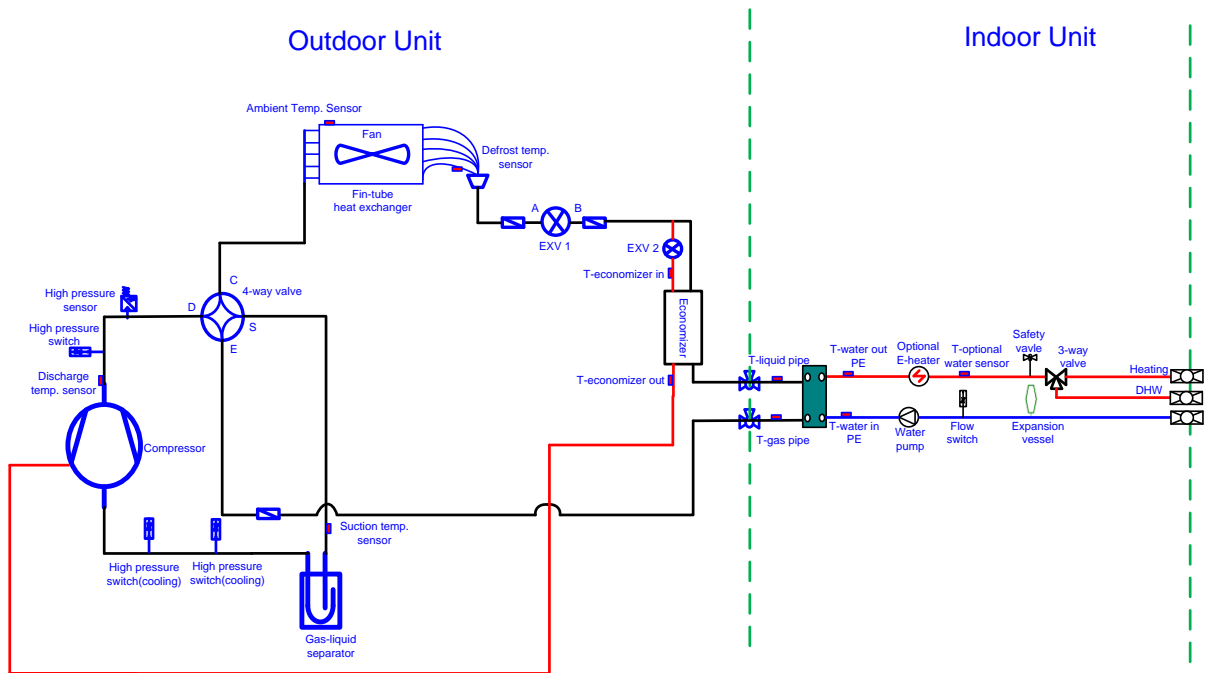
Outdoor Unit

Indoor Unit

Ambient Temp. Sensor

Fan

Fin-tube heat exchanger

Defrost temp. sensor

A

B

EXV 1

EXV 2

T-economizer in

Economizer

T-economizer out

High pressure sensor

High pressure switch

D

C

4-way valve

S

E

Discharge temp. sensor

Compressor

Suction temp. sensor

High pressure switch(cooling)

High pressure switch(cooling)

Gas-liquid separator

T-liquid pipe

T-gas pipe

T-water out PE

T-water in PE

Optional E-heater

T-optional water sensor

Water pump

Flow switch

Safety vavle

3-way valve

Expansion vessel

Heating

DHW